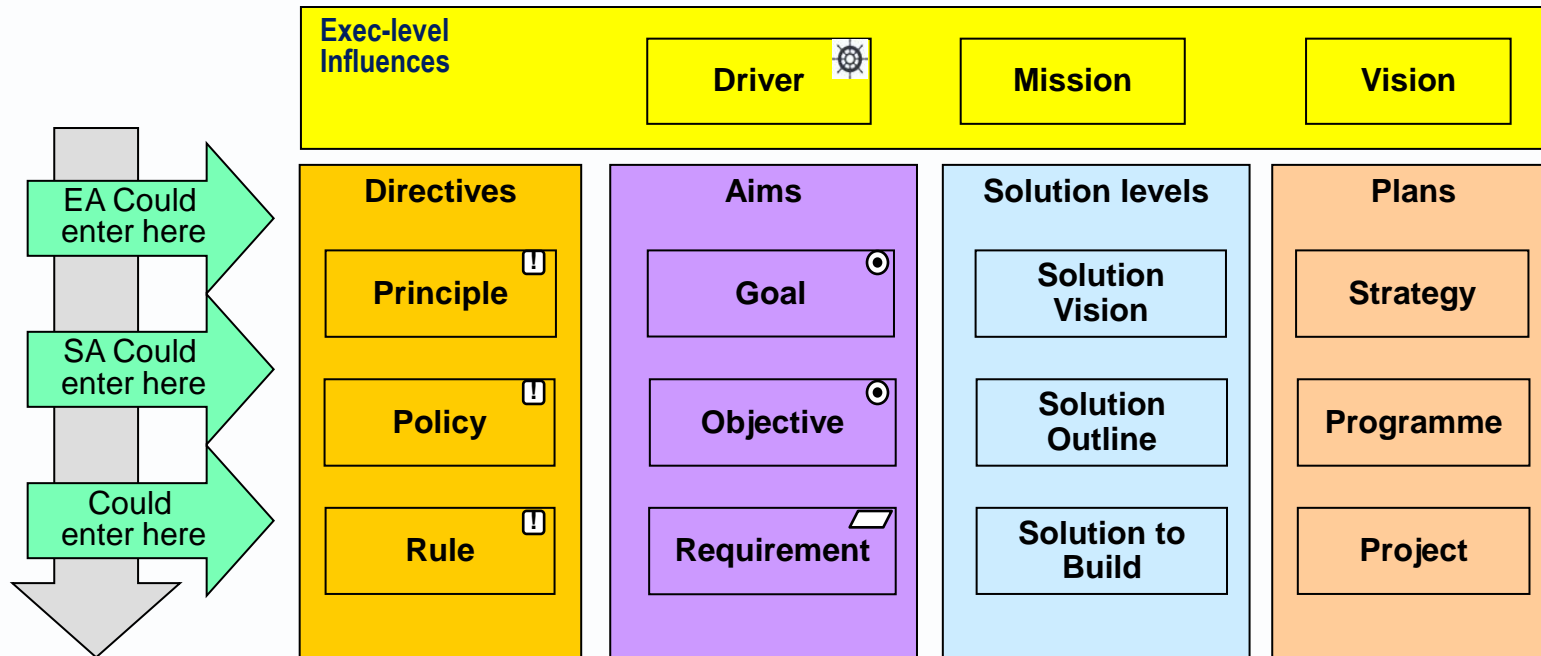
Exec-level Influences

Driver

Mission

Vision

EA Could enter here

SA Could enter here

Could enter here

Directives

Principle

Policy

Rule

Aims

Goal

Objective

Requirement

Solution levels

Solution Vision

Solution Outline

Solution to Build

Plans

Strategy

Programme

Project